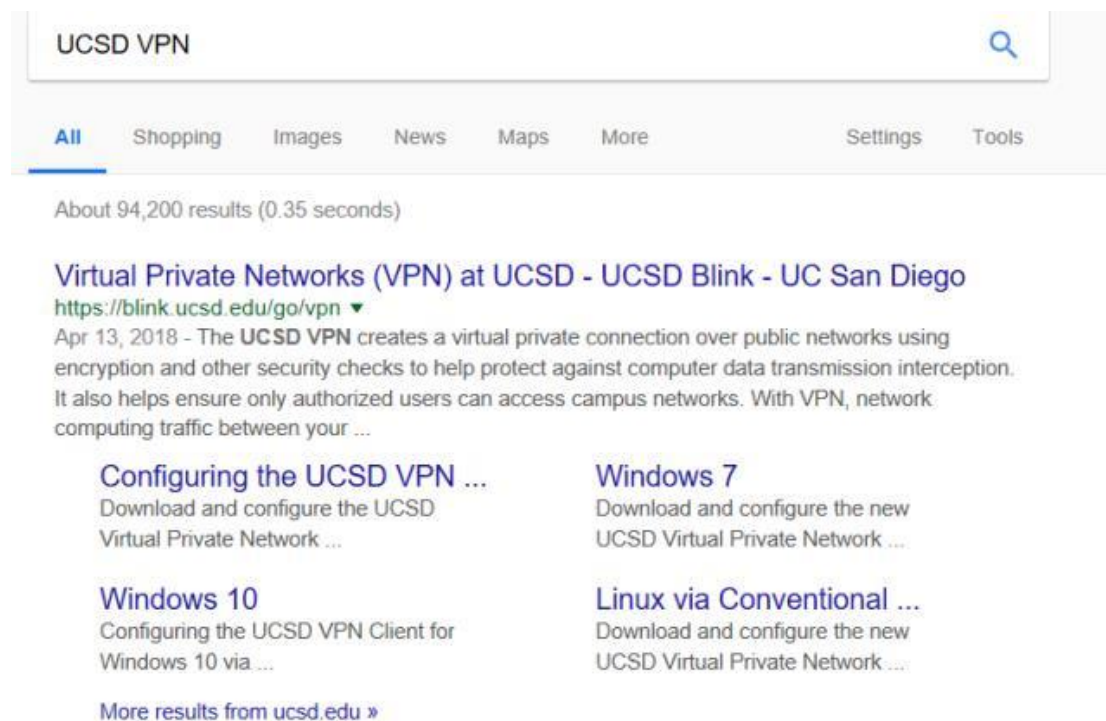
UCSD VPN

All Shopping Images News Maps More Settings Tools

About 94,200 results (0.35 seconds)

Virtual Private Networks (VPN) at UCSD - UCSD Blink - UC San Diego
https://blink.ucsd.edu/go/vpn ▾
Apr 13, 2018 - The UCSD VPN creates a virtual private connection over public networks using encryption and other security checks to help protect against computer data transmission interception. It also helps ensure only authorized users can access campus networks. With VPN, network computing traffic between your ...

Configuring the UCSD VPN ...
Download and configure the UCSD Virtual Private Network ...

Windows 7
Download and configure the new UCSD Virtual Private Network ...

Windows 10
Configuring the UCSD VPN Client for Windows 10 via ...

Linux via Conventional ...
Download and configure the new UCSD Virtual Private Network ...

More results from ucsd.edu »